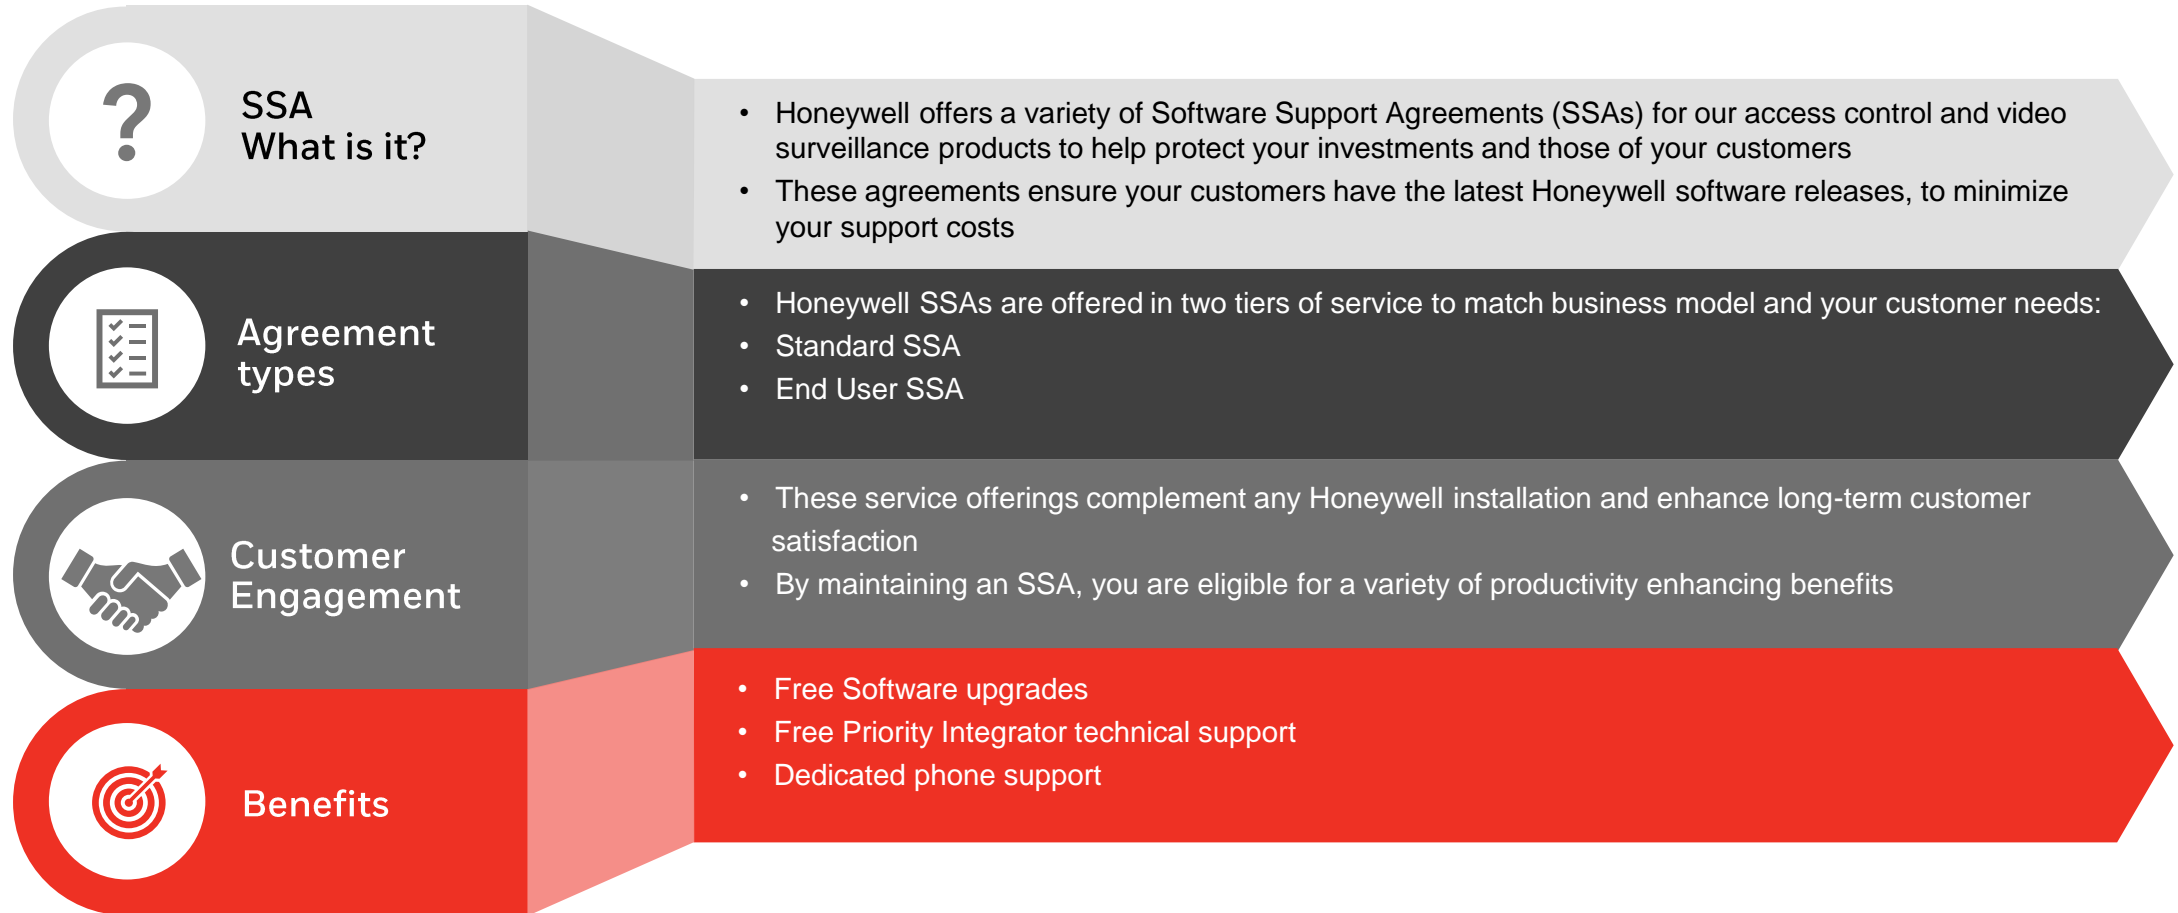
?

SSA
What is it?

- Honeywell offers a variety of Software Support Agreements (SSAs) for our access control and video surveillance products to help protect your investments and those of your customers
- These agreements ensure your customers have the latest Honeywell software releases, to minimize your support costs

Agreement types

- Honeywell SSAs are offered in two tiers of service to match business model and your customer needs:
- Standard SSA
- End User SSA

Customer Engagement

- These service offerings complement any Honeywell installation and enhance long-term customer satisfaction
- By maintaining an SSA, you are eligible for a variety of productivity enhancing benefits

Benefits

- Free Software upgrades
- Free Priority Integrator technical support
- Dedicated phone support